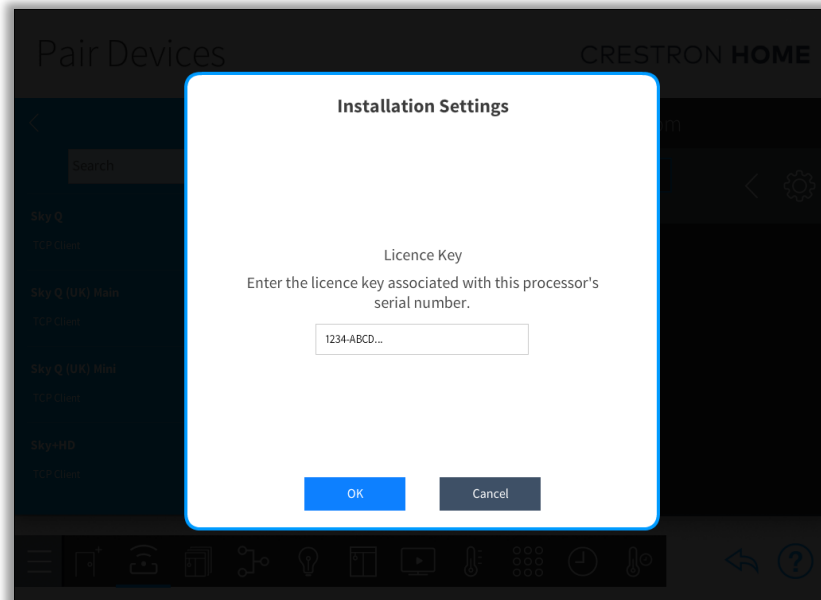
Pair Devices

CRESTRON HOME

Search

Sky Q

TCP Client

Sky Q (UK) Main

TCP Client

Sky Q (UK) Mini

TCP Client

Sky+HD

TCP Client

Installation Settings

Licence Key

Enter the licence key associated with this processor's serial number.

1234-ABCD...

OK

Cancel